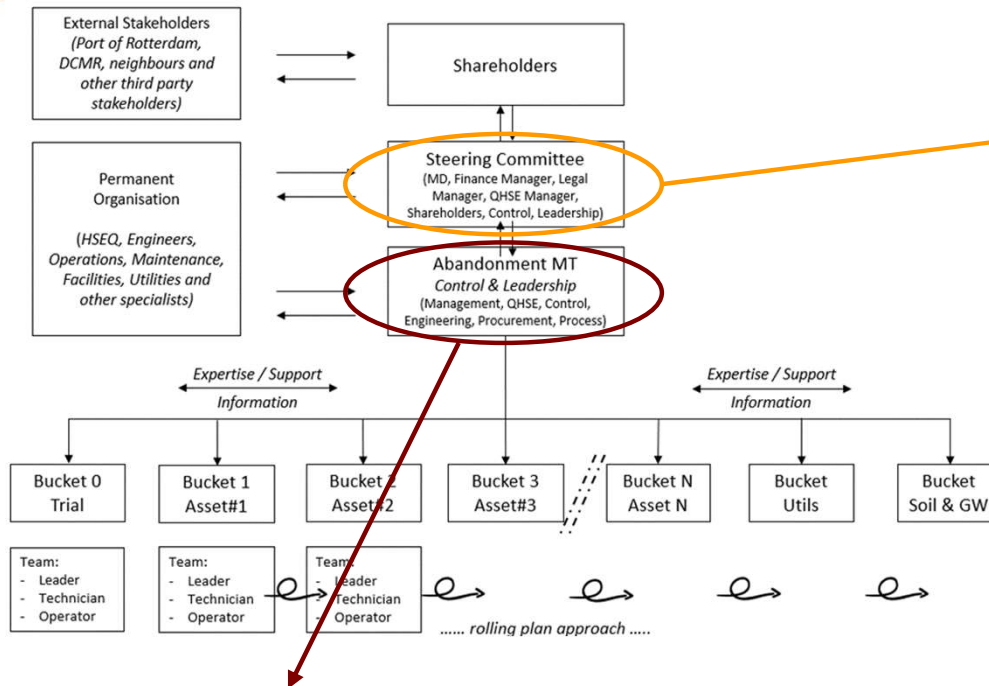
External Stakeholders
(Port of Rotterdam, DCMR, neighbours and other third party stakeholders)

Shareholders

Permanent Organisation

(HSEQ, Engineers, Operations, Maintenance, Facilities, Utilities and other specialists)

Steering Committee
(MD, Finance Manager, Legal Manager, QHSE Manager, Shareholders, Control, Leadership)

Abandonment MT
Control & Leadership
(Management, QHSE, Control, Engineering, Procurement, Process)

Expertise / Support
Information

Expertise / Support
Information

Bucket 0
Trial

Bucket 1
Asset#1

Bucket 2
Asset#2

Bucket 3
Asset#3

Bucket N
Asset N

Bucket
Utils

Bucket
Soil & GW

Team:
- Leader
- Technician
- Operator

Team:
- Leader
- Technician
- Operator

Team:
- Leader
- Technician
- Operator

...... rolling plan approach .....